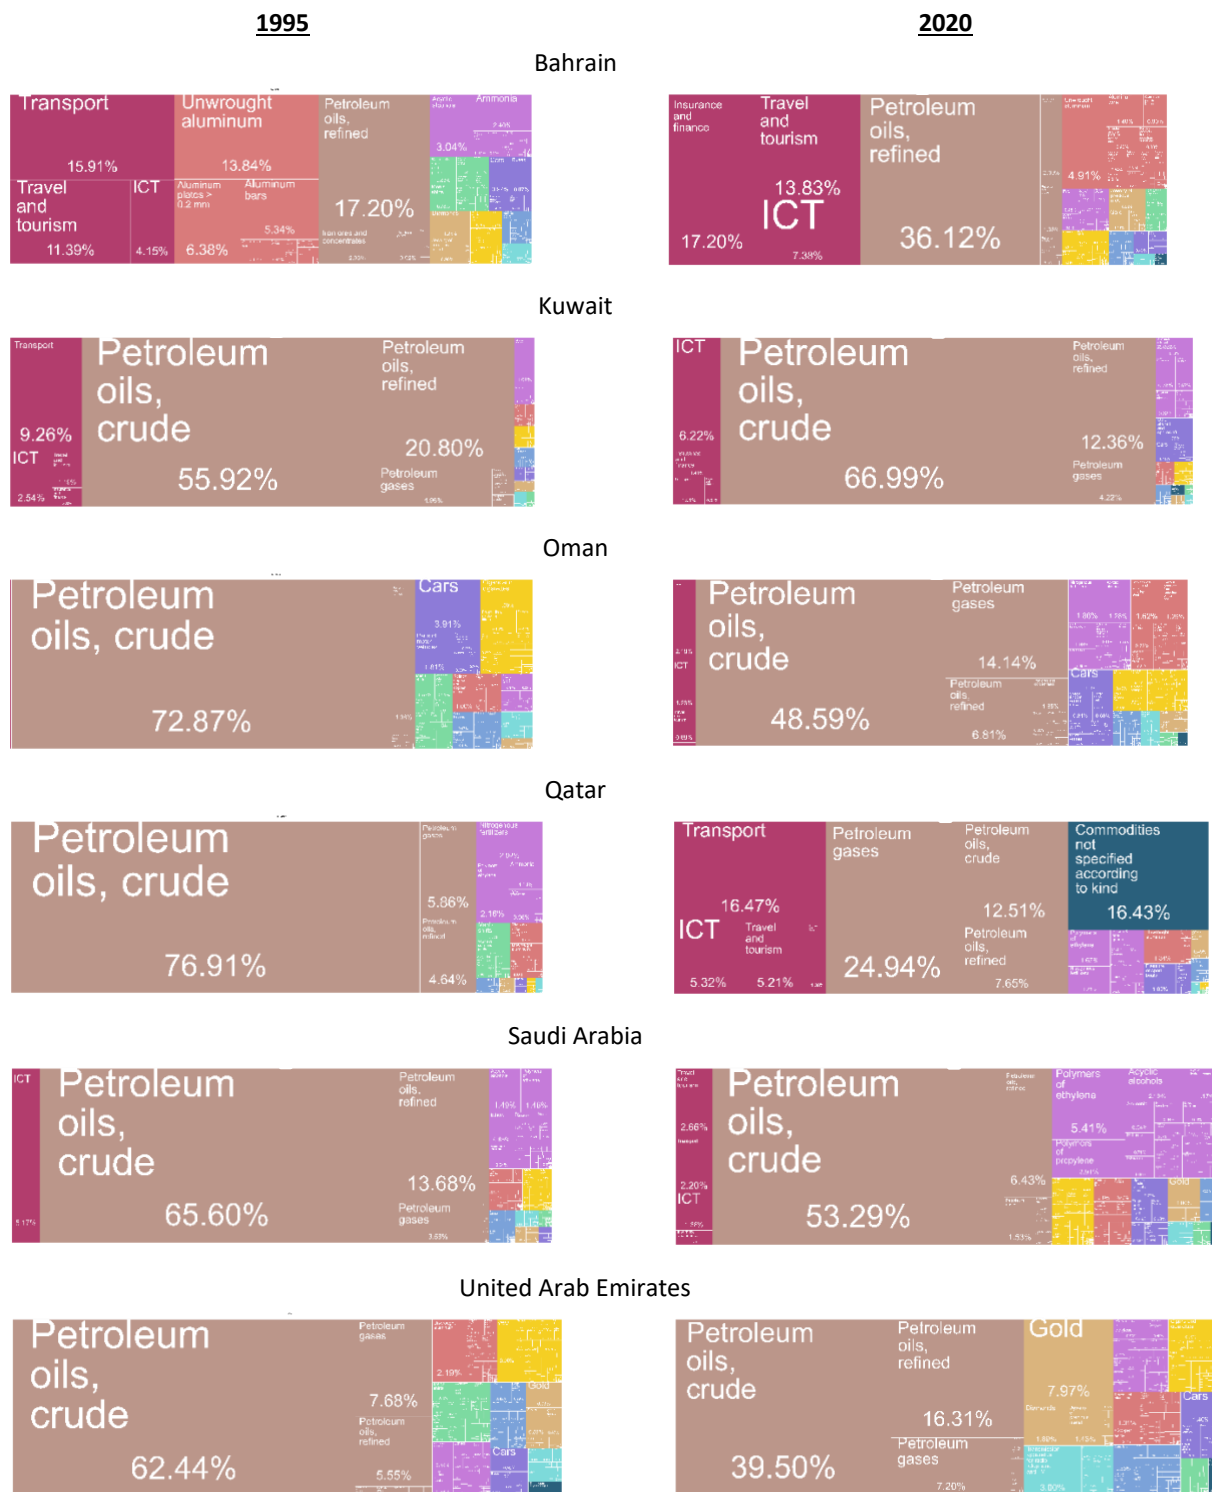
1995

2020

Bahrain

Transport
15.91%
Unwrought aluminum
13.84%
Petroleum oils, refined
17.20%
Ammonia
3.04%
Travel and tourism
11.39%
ICT
4.15%
Aluminum plates > 0.2 mm
6.38%
Aluminum bars
5.34%
Iron ores and concentrates

Insurance and finance
17.20%
Travel and tourism
13.83%
ICT
7.38%
Petroleum oils, refined
36.12%
4.91%

Kuwait

Transport
9.26%
ICT
2.54%
Petroleum oils, crude
55.92%
Petroleum oils, refined
20.80%
Petroleum gases

ICT
6.22%
Petroleum oils, crude
66.99%
Petroleum oils, refined
12.36%
Petroleum gases
4.22%

Oman

Petroleum oils, crude
72.87%
Cars
3.91%

ICT
Petroleum oils, crude
48.59%
Petroleum gases
14.14%
Petroleum oils, refined
6.81%
Cars

Qatar

Petroleum oils, crude
76.91%
Petroleum gases
5.86%
Petroleum oils, refined
4.64%

Transport
16.47%
ICT
5.32%
Travel and tourism
5.21%
Petroleum gases
24.94%
Petroleum oils, crude
12.51%
Petroleum oils, refined
7.65%
Commodities not specified according to kind
16.43%

Saudi Arabia

ICT
Petroleum oils, crude
65.60%
Petroleum oils, refined
13.68%
Petroleum gases

2.66%
2.20%
ICT
Petroleum oils, crude
53.29%
6.43%
Polymers of ethylene
5.41%
Polymers of propylene
Acyclic alcohols
Gold

United Arab Emirates

Petroleum oils, crude
62.44%
Petroleum gases
7.68%
Petroleum oils, refined
5.55%
2.19%
Gold
Cars

Petroleum oils, crude
39.50%
Petroleum oils, refined
16.31%
Petroleum gases
7.20%
Gold
7.97%
Diamonds
Cars